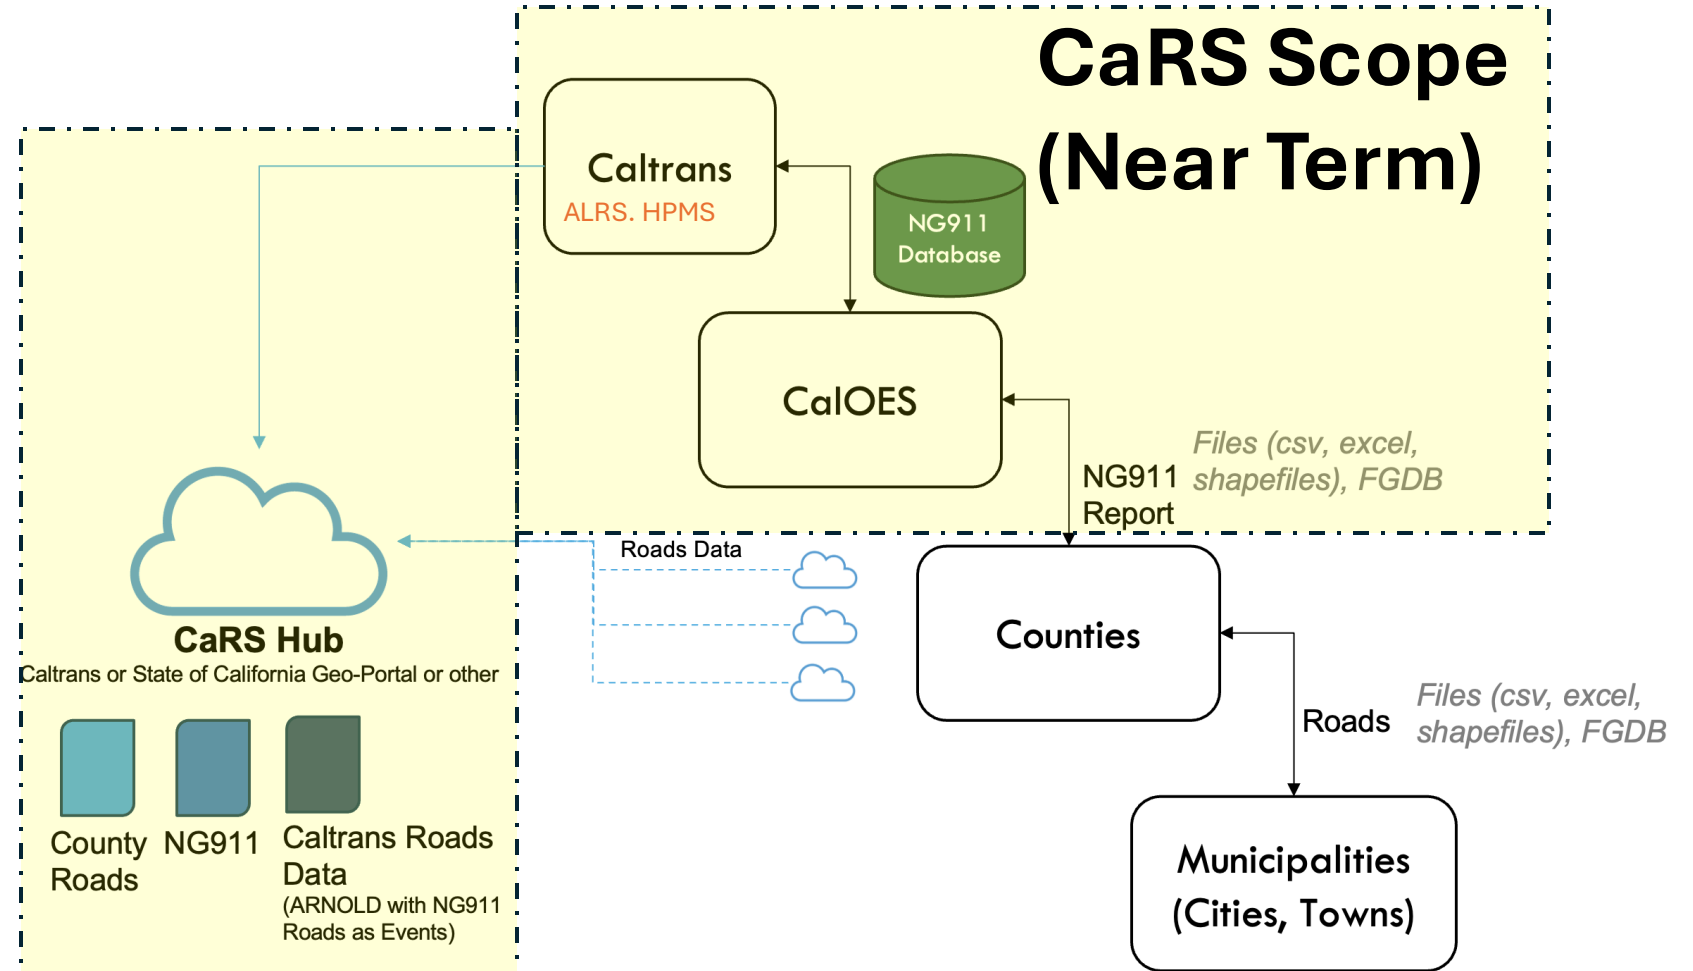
CaRS Scope (Near Term)

Caltrans
ALRS. HPMS

NG911 Database

CalOES

NG911 Report

Files (csv, excel, shapefiles), FGDB

CaRS Hub
Caltrans or State of California Geo-Portal or other

Roads Data

Counties

Roads

Files (csv, excel, shapefiles), FGDB

Municipalities (Cities, Towns)

County Roads

NG911

Caltrans Roads Data
(ARNOLD with NG911 Roads as Events)